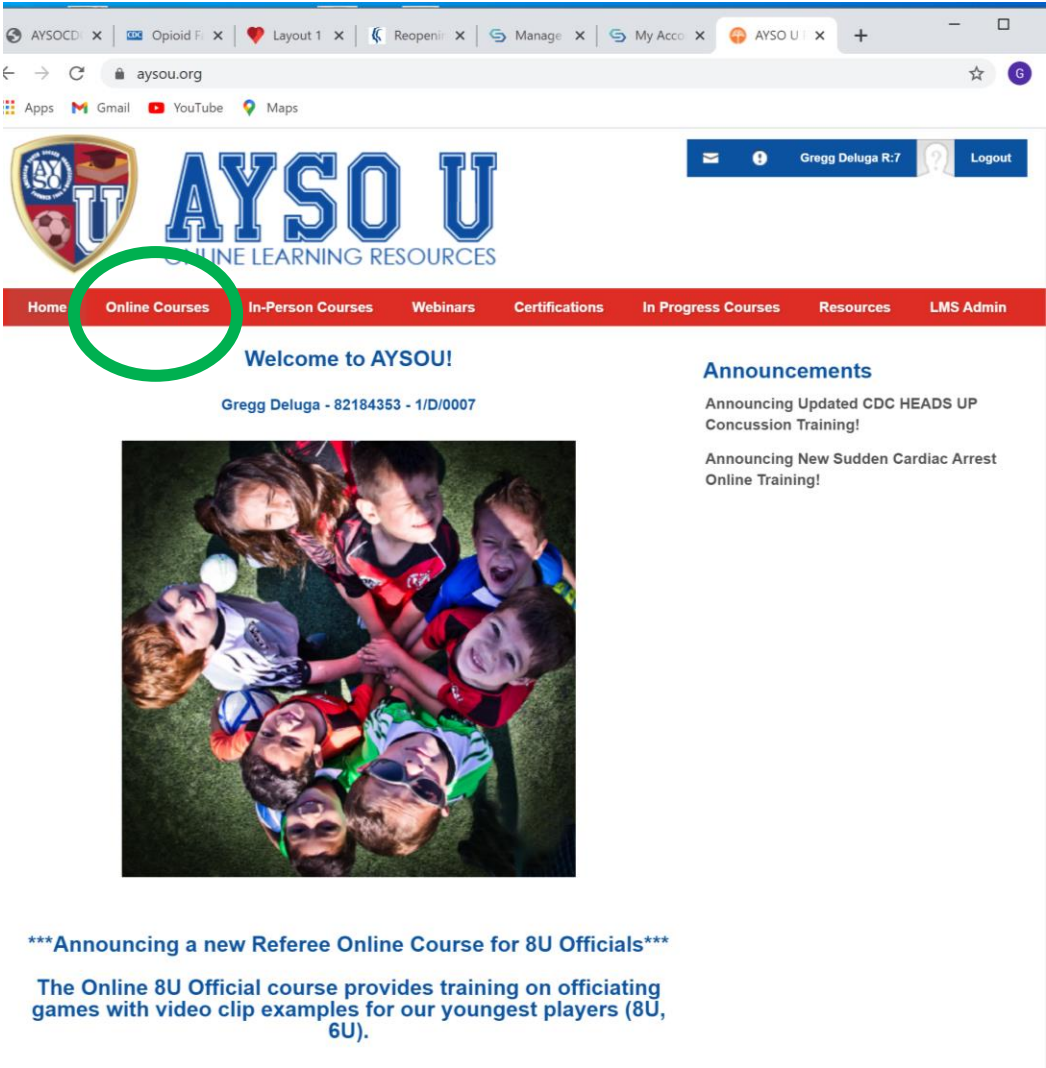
AYSOCD ×
Opioid F ×
Layout 1 ×
Reopeni ×
Manage ×
My Acco ×
AYSO U ×
+

aysou.org

Apps
Gmail
YouTube
Maps

AYSO U
ONLINE LEARNING RESOURCES

Gregg Deluga R:7
Logout

Home
Online Courses
In-Person Courses
Webinars
Certifications
In Progress Courses
Resources
LMS Admin

Welcome to AYSOU!

Gregg Deluga - 82184353 - 1/D/0007

Announcements

Announcing Updated CDC HEADS UP Concussion Training!

Announcing New Sudden Cardiac Arrest Online Training!

***Announcing a new Referee Online Course for 8U Officials***

The Online 8U Official course provides training on officiating games with video clip examples for our youngest players (8U, 6U).